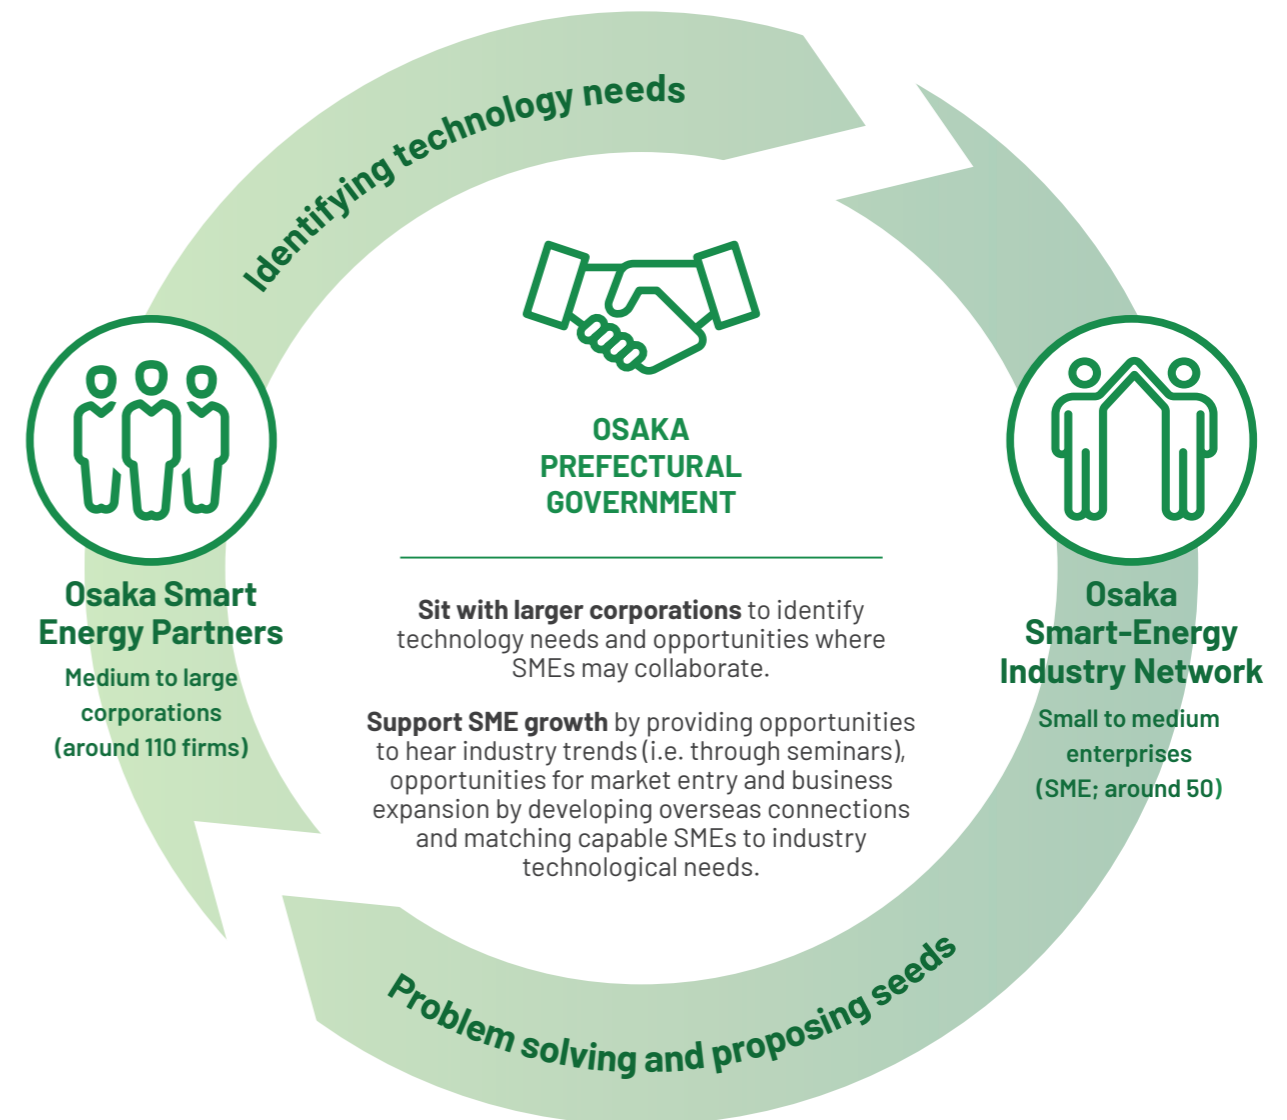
Identifying technology needs

OSAKA PREFECTURAL GOVERNMENT

Osaka Smart Energy Partners
Medium to large corporations (around 110 firms)

Sit with larger corporations to identify technology needs and opportunities where SMEs may collaborate.

Support SME growth by providing opportunities to hear industry trends (i.e. through seminars), opportunities for market entry and business expansion by developing overseas connections and matching capable SMEs to industry technological needs.

Osaka Smart-Energy Industry Network
Small to medium enterprises (SME; around 50)

Problem solving and proposing seeds